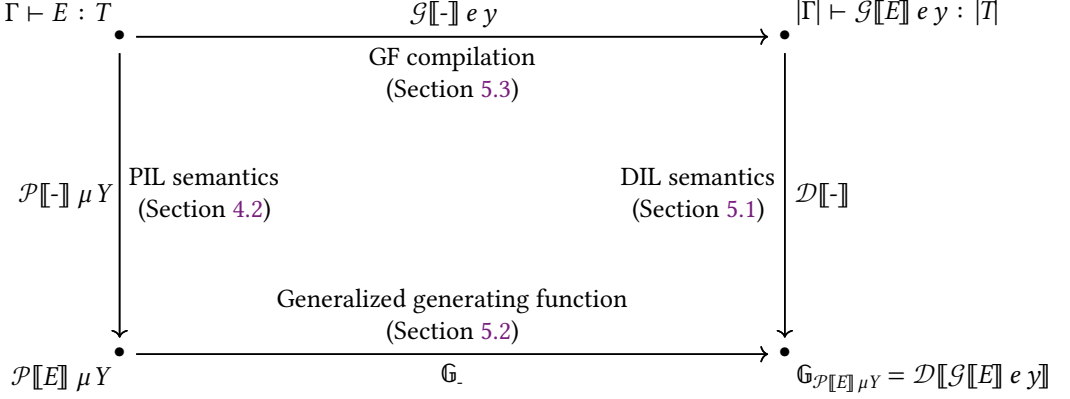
$\Gamma \vdash E : T$

$\mathcal{G}[\![\text{-}]\!]\ e\ y$

GF compilation (Section 5.3)

$|\Gamma| \vdash \mathcal{G}[\![E]\!]\ e\ y : |T|$

$\mathcal{P}[\![\text{-}]\!]\ \mu\, Y$

PIL semantics (Section 4.2)

DIL semantics (Section 5.1)

$\mathcal{D}[\![\text{-}]\!]$

Generalized generating function (Section 5.2)

$\mathcal{P}[\![E]\!]\ \mu\, Y$

$\mathbb{G}_{\text{-}}$

$\mathbb{G}_{\mathcal{P}[\![E]\!]\ \mu Y} = \mathcal{D}[\![\mathcal{G}[\![E]\!]\ e\ y]\!]$